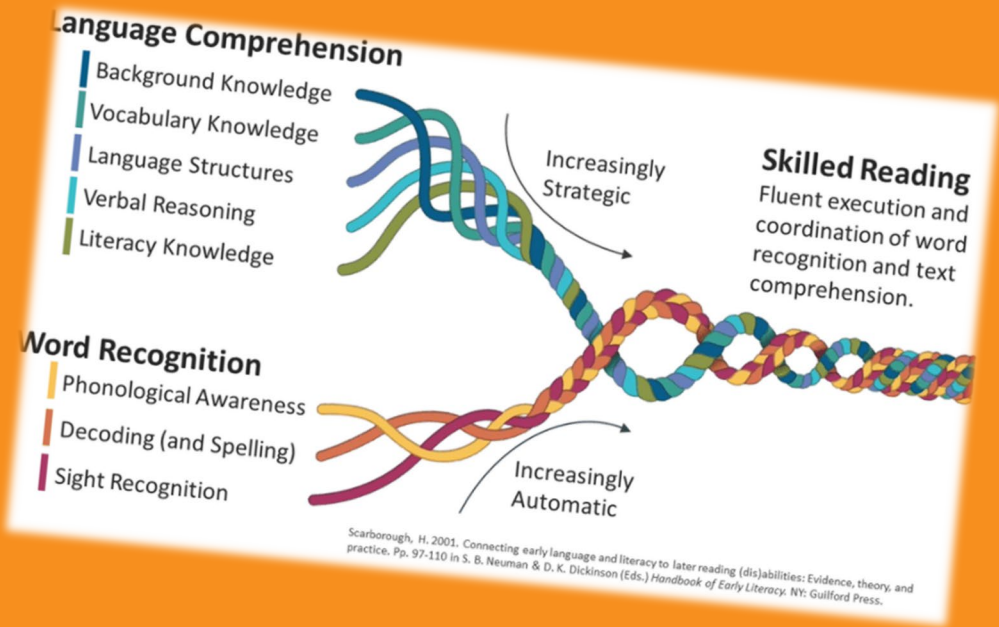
Language Comprehension
Background Knowledge
Vocabulary Knowledge
Language Structures
Verbal Reasoning
Literacy Knowledge

Increasingly Strategic

Skilled Reading
Fluent execution and coordination of word recognition and text comprehension.

Word Recognition
Phonological Awareness
Decoding (and Spelling)
Sight Recognition

Increasingly Automatic

Scarborough, H. 2001. Connecting early language and literacy to later reading (dis)abilities: Evidence, theory, and practice. Pp. 97-110 in S. B. Neuman & D. K. Dickinson (Eds.) Handbook of Early Literacy. NY: Guilford Press.